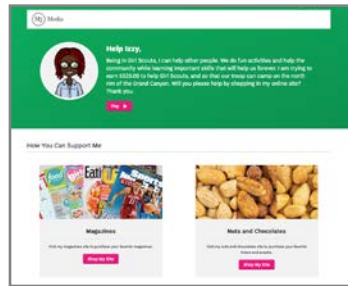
M2 Media

Help Izzy.

Being in Girl Scouts, I can help other people. We do fun activities and help the community while learning important skills that will help us forever. I am trying to earn $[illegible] to help Girl Scouts, and so that our troop can camp on the north rim of the Grand Canyon. Will you please help by shopping in my online site? Thank you.

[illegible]

How You Can Support Me

Magazines

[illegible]

Shop My Site

Nuts and Chocolates

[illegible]

Shop My Site